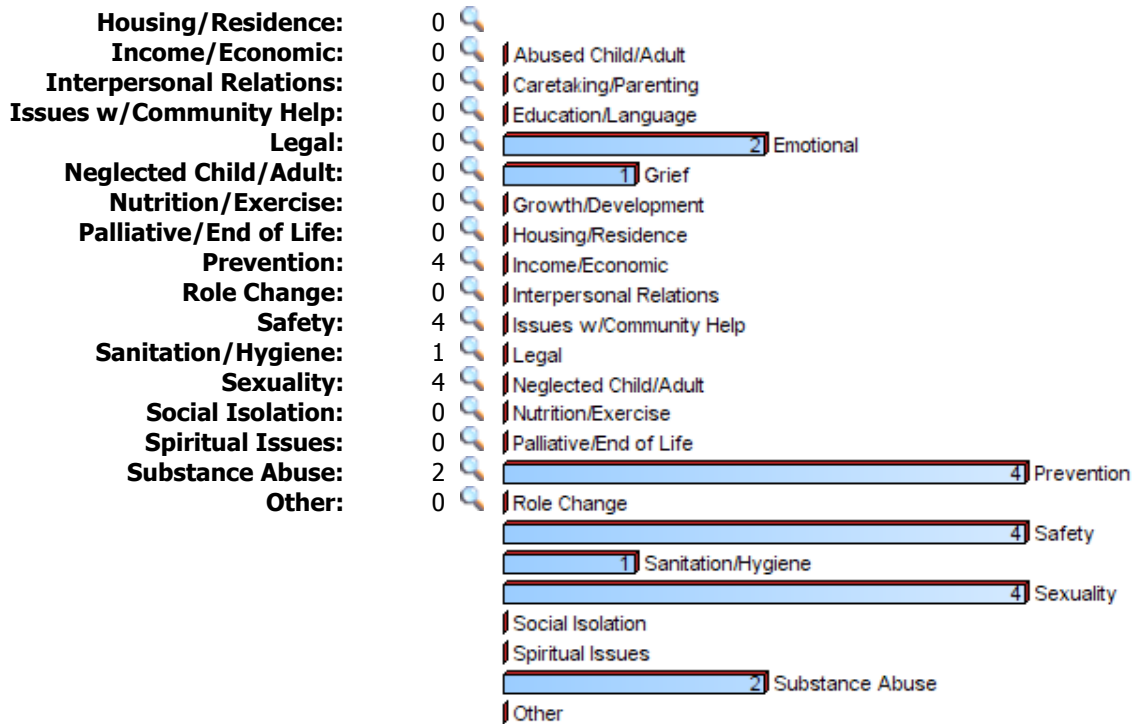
Housing/Residence: 0
Income/Economic: 0
Interpersonal Relations: 0
Issues w/Community Help: 0
Legal: 0
Neglected Child/Adult: 0
Nutrition/Exercise: 0
Palliative/End of Life: 0
Prevention: 4
Role Change: 0
Safety: 4
Sanitation/Hygiene: 1
Sexuality: 4
Social Isolation: 0
Spiritual Issues: 0
Substance Abuse: 2
Other: 0

Abused Child/Adult
Caretaking/Parenting
Education/Language
2 Emotional
1 Grief
Growth/Development
Housing/Residence
Income/Economic
Interpersonal Relations
Issues w/Community Help
Legal
Neglected Child/Adult
Nutrition/Exercise
Palliative/End of Life
4 Prevention
Role Change
4 Safety
1 Sanitation/Hygiene
4 Sexuality
Social Isolation
Spiritual Issues
2 Substance Abuse
Other